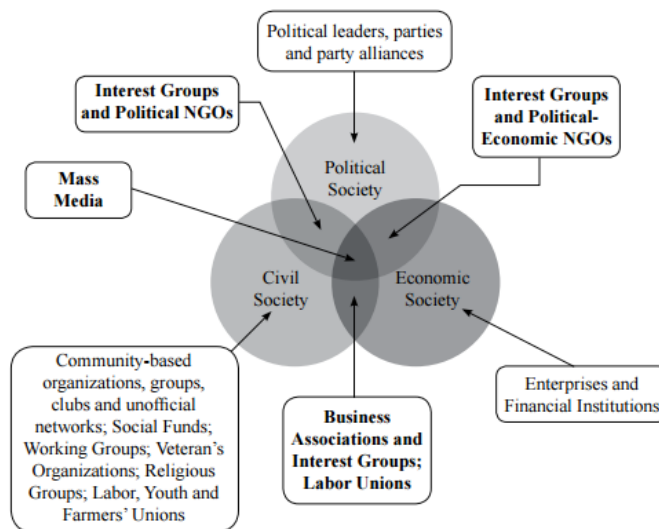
Political leaders, parties and party alliances

Interest Groups and Political NGOs

Interest Groups and Political-Economic NGOs

Mass Media

Political Society

Civil Society

Economic Society

Community-based organizations, groups, clubs and unofficial networks; Social Funds; Working Groups; Veteran's Organizations; Religious Groups; Labor, Youth and Farmers' Unions

Business Associations and Interest Groups; Labor Unions

Enterprises and Financial Institutions